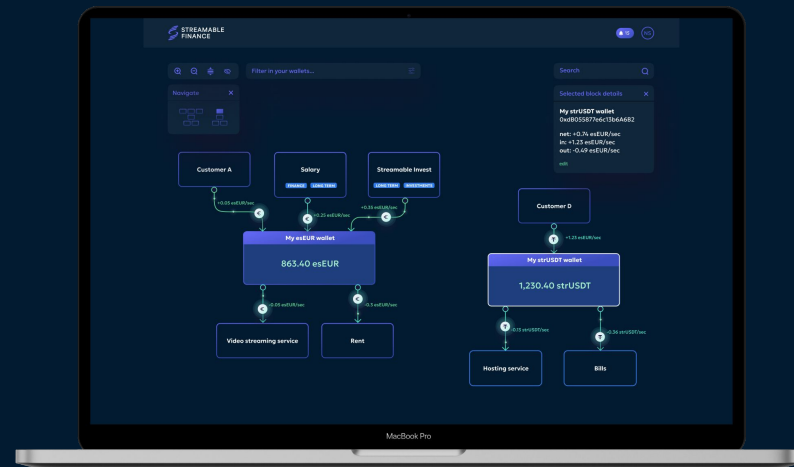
STREAMABLE FINANCE

Filter in your wallets...

Navigate

Search

Selected block details

My strUSDT wallet
0xd8055877e6c13b6A682

net: +0.74 esEUR/sec
in: +1.23 esEUR/sec
out: -0.49 esEUR/sec

edit

Customer A

Salary
FINANCE LONG TERM

Streamable Invest
LONG TERM INVESTMENTS

+0.05 esEUR/sec

+0.23 esEUR/sec

+0.35 esEUR/sec

My esEUR wallet
863.40 esEUR

-0.05 esEUR/sec

-0.3 esEUR/sec

Video streaming service

Rent

Customer D

+1.23 esEUR/sec

My strUSDT wallet
1,230.40 strUSDT

-0.13 strUSDT/sec

-0.36 strUSDT/sec

Hosting service

Bills

MacBook Pro